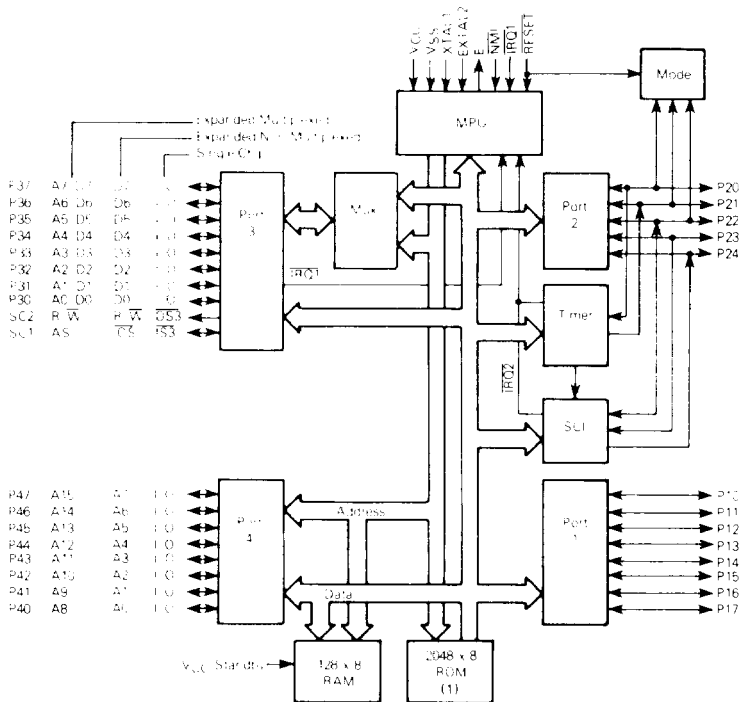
VCC
VSS
XTAL1
EXTAL2
E
$\overline{NMI}$
$\overline{IRQ1}$
RESET

Mode

MPU

Expanded Multiplexed
Expanded Non Multiplexed
Single Chip

P37 A7/D7 D7 I/O
P36 A6/D6 D6 I/O
P35 A5/D5 D5 I/O
P34 A4/D4 D4 I/O
P33 A3/D3 D3 I/O
P32 A2/D2 D2 I/O
P31 A1/D1 D1 I/O
P30 A0/D0 D0 I/O
SC2 R/$\overline{W}$ R/$\overline{W}$ $\overline{OS3}$
SC1 AS $\overline{CS}$ $\overline{IS3}$

Port 3

Mux

$\overline{IRQ1}$

Port 2

P20
P21
P22
P23
P24

Timer

$\overline{IRQ2}$

SCI

P47 A15 A7 I/O
P46 A14 A6 I/O
P45 A13 A5 I/O
P44 A12 A4 I/O
P43 A11 A3 I/O
P42 A10 A2 I/O
P41 A9 A1 I/O
P40 A8 A0 I/O

Port 4

Address

Data

Port 1

P10
P11
P12
P13
P14
P15
P16
P17

VCC Standby

128 x 8 RAM

2048 x 8 ROM (1)